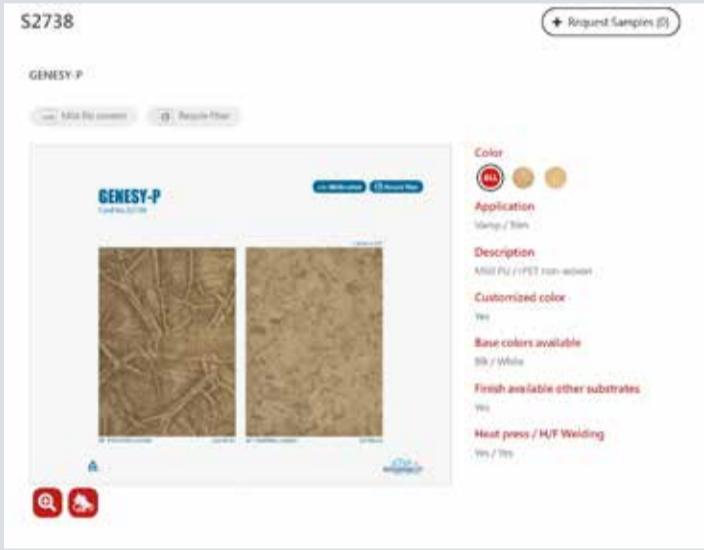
S2738

+ Request Samples (0)

GENESY-P

Mild flo content    Recycle fiber

GENESY-P

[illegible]

Color

ALL

Application

Vamp / Trim

Description

Mild PU / rPET non-woven

Customized color

Yes

Base colors available

Blk / White

Finish available other substrates

Yes

Heat press / H/F Welding

Yes / Yes